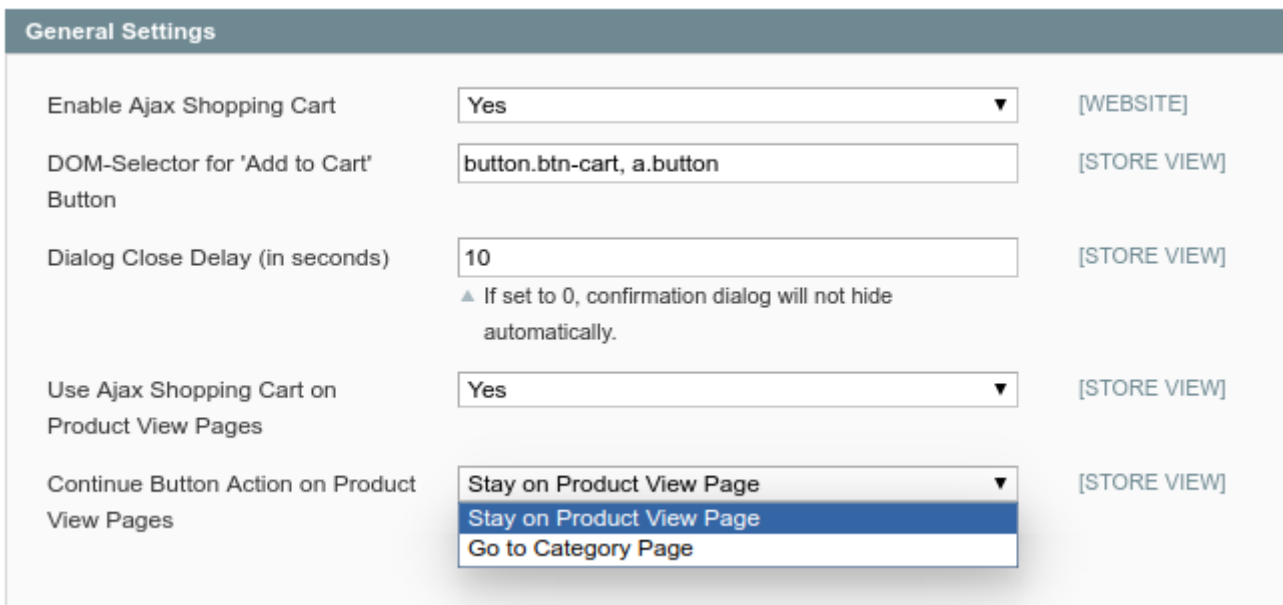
General Settings

Enable Ajax Shopping Cart | Yes | [WEBSITE]

DOM-Selector for 'Add to Cart' Button | button.btn-cart, a.button | [STORE VIEW]

Dialog Close Delay (in seconds) | 10 | [STORE VIEW]

▲ If set to 0, confirmation dialog will not hide automatically.

Use Ajax Shopping Cart on Product View Pages | Yes | [STORE VIEW]

Continue Button Action on Product View Pages | Stay on Product View Page | [STORE VIEW]

Stay on Product View Page
Go to Category Page